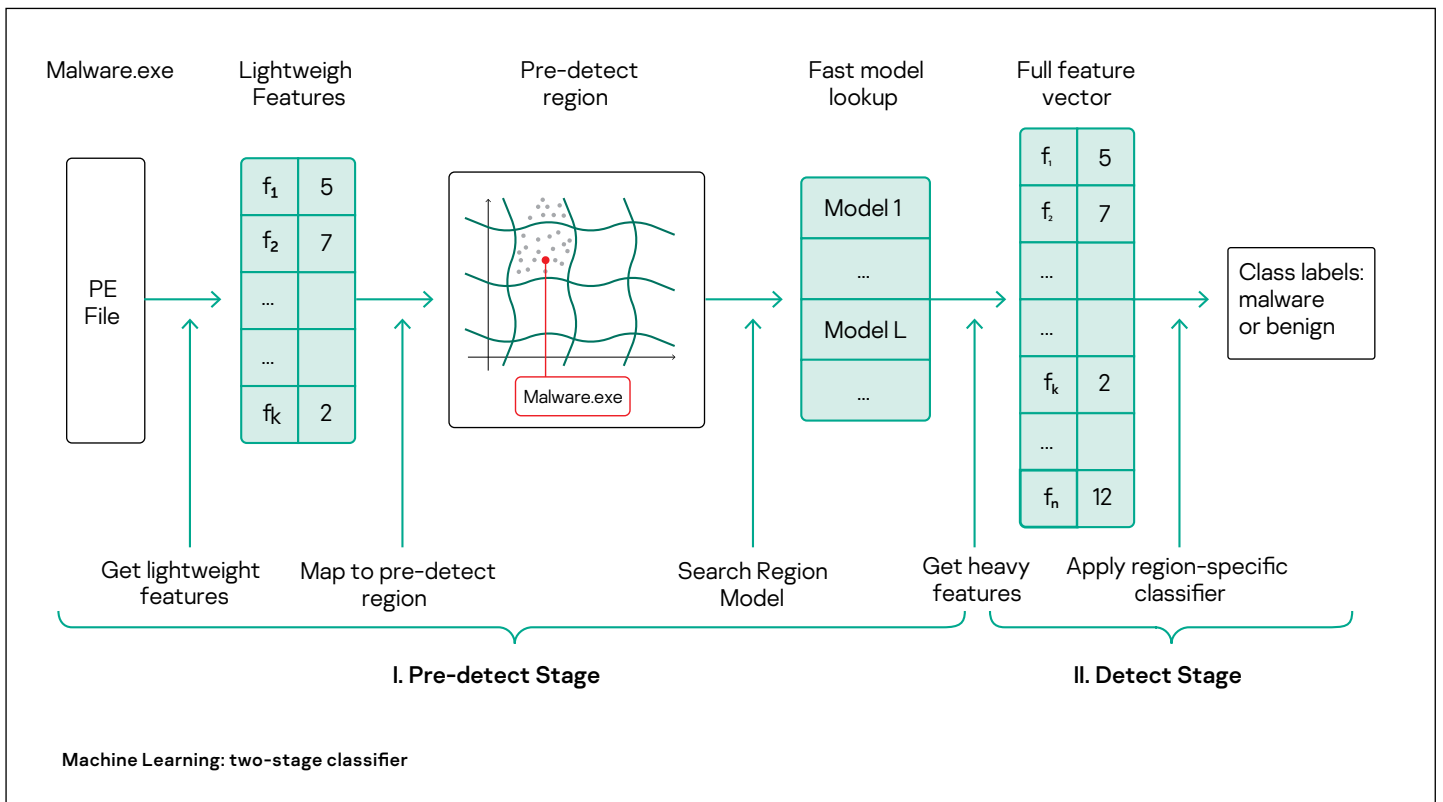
Malware.exe

Lightweigh Features

Pre-detect region

Fast model lookup

Full feature vector

PE File

| $f_1$ | 5 |
|---|---|
| $f_2$ | 7 |
| ... | |
| ... | |
| $f_k$ | 2 |

Malware.exe

| Model 1 |
|---|
| ... |
| Model L |
| ... |

| $f_1$ | 5 |
|---|---|
| $f_2$ | 7 |
| ... | |
| ... | |
| $f_k$ | 2 |
| ... | |
| $f_n$ | 12 |

Class labels: malware or benign

Get lightweight features

Map to pre-detect region

Search Region Model

Get heavy features

Apply region-specific classifier

I. Pre-detect Stage

II. Detect Stage

Machine Learning: two-stage classifier